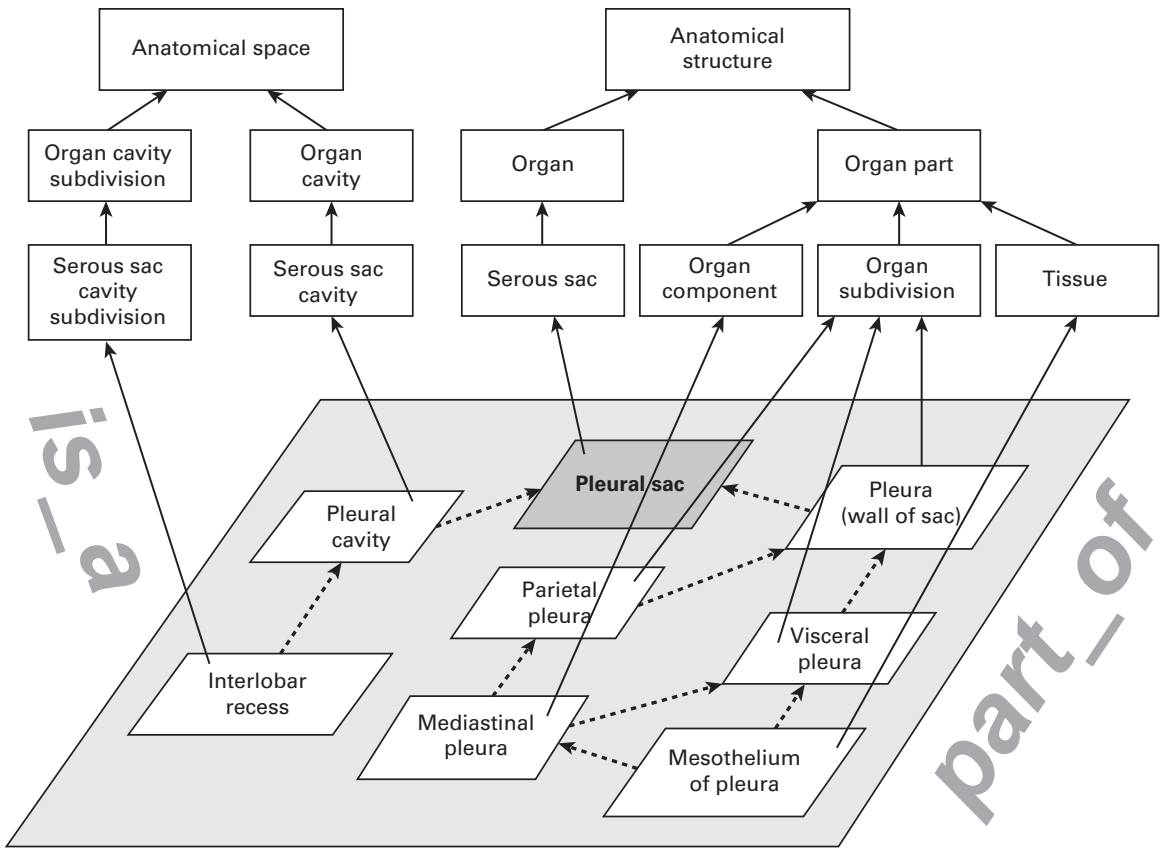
Anatomical space

Anatomical structure

Organ cavity subdivision

Organ cavity

Organ

Organ part

Serous sac cavity subdivision

Serous sac cavity

Serous sac

Organ component

Organ subdivision

Tissue

is_a

Pleural sac

Pleural cavity

Pleura (wall of sac)

Parietal pleura

Visceral pleura

Interlobar recess

Mediastinal pleura

Mesothelium of pleura

part_of